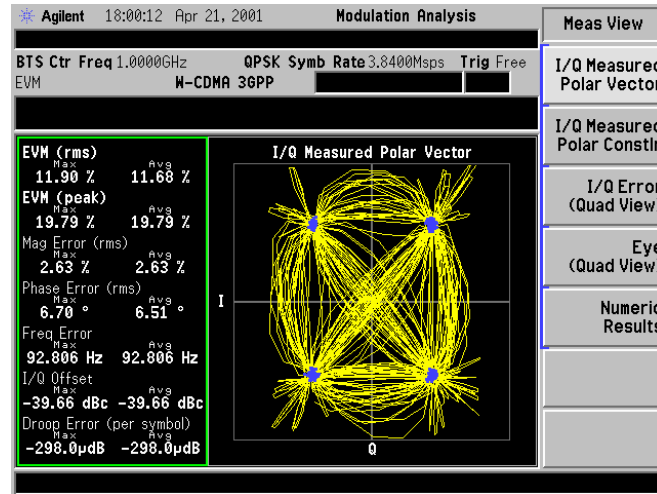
Agilent 18:00:12 Apr 21, 2001 Modulation Analysis

Meas View

BTS Ctr Freq 1.0000GHz QPSK Symb Rate 3.8400Msps Trig Free
EVM W-CDMA 3GPP

I/Q Measured Polar Vecto

I/Q Measured Polar Constl

I/Q Error (Quad View)

Eye (Quad View

Numeric Results

EVM (rms)
Max 11.90 % Avg 11.68 %
EVM (peak)
Max 19.79 % Avg 19.79 %
Mag Error (rms)
Max 2.63 % Avg 2.63 %
Phase Error (rms)
Max 6.70 ° Avg 6.51 °
Freq Error
Max 92.806 Hz Avg 92.806 Hz
I/Q Offset
Max -39.66 dBc Avg -39.66 dBc
Droop Error (per symbol)
Max -298.0μdB Avg -298.0μdB

I/Q Measured Polar Vector

I

Q